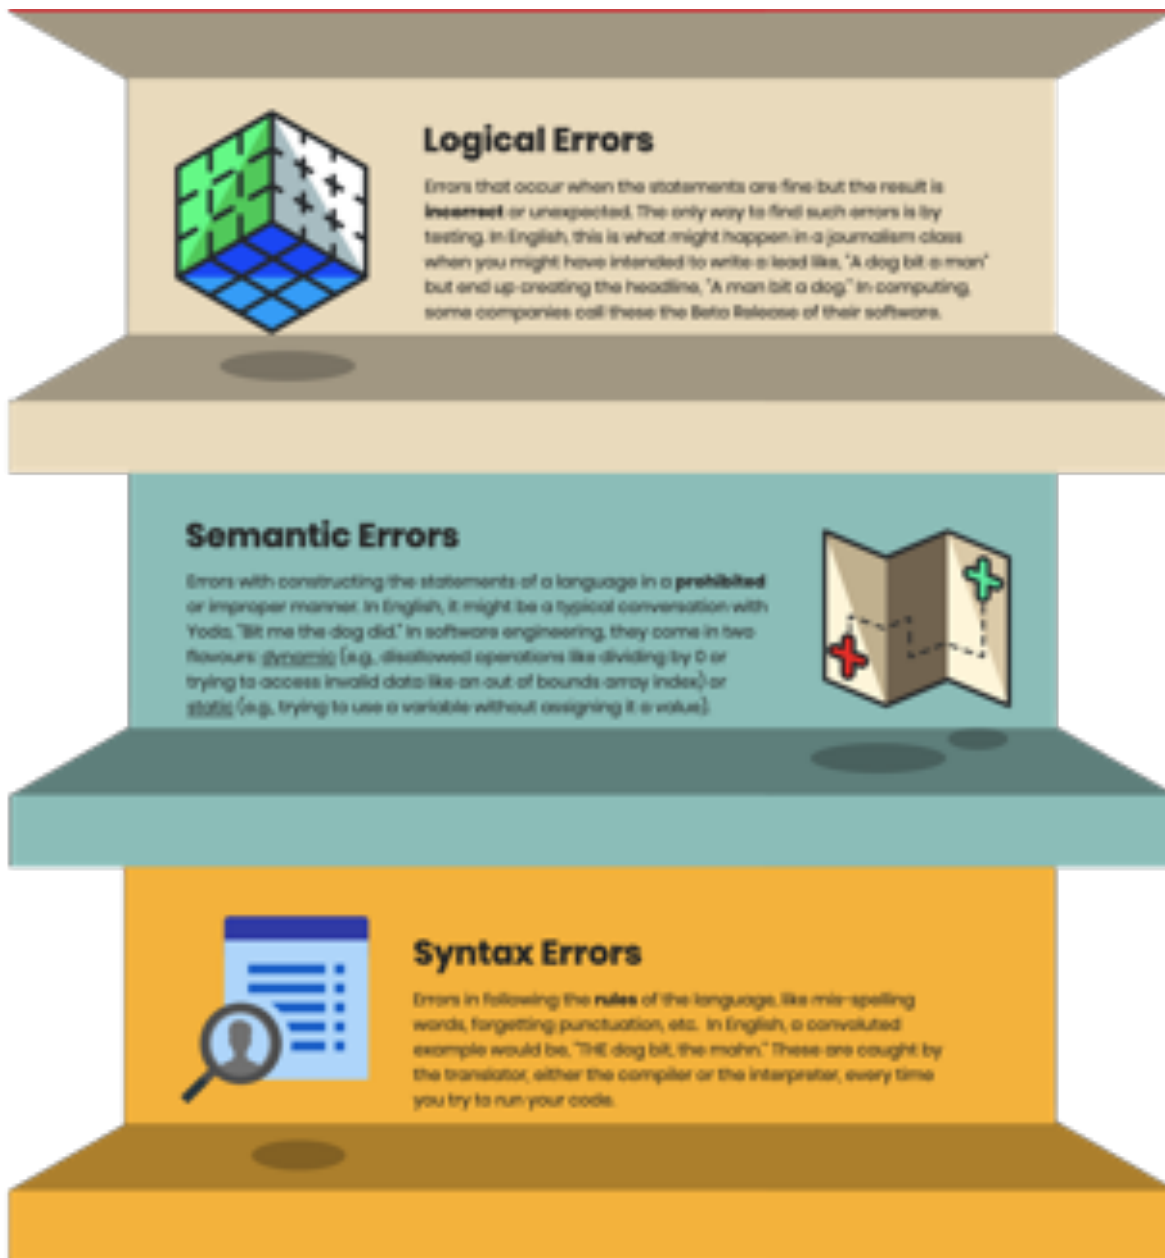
Logical Errors

Errors that occur when the statements are fine but the result is incorrect or unexpected. The only way to find such errors is by testing. In English, this is what might happen in a journalism class when you might have intended to write a lead like, "A dog bit a man" but end up creating the headline, "A man bit a dog." In computing, some companies call these the Beta Release of their software.

Semantic Errors

Errors with constructing the statements of a language in a prohibited or improper manner. In English, it might be a typical conversation with Yoda, "Bit me the dog did." In software engineering, they come in two flavours: dynamic (e.g. disallowed operations like dividing by 0 or trying to access invalid data like an out of bounds array index) or static (e.g. trying to use a variable without assigning it a value).

Syntax Errors

Errors in following the rules of the language, like mis-spelling words, forgetting punctuation, etc. In English, a convoluted example would be, "THE dog bit, the mahn." These are caught by the translator, either the compiler or the interpreter, every time you try to run your code.